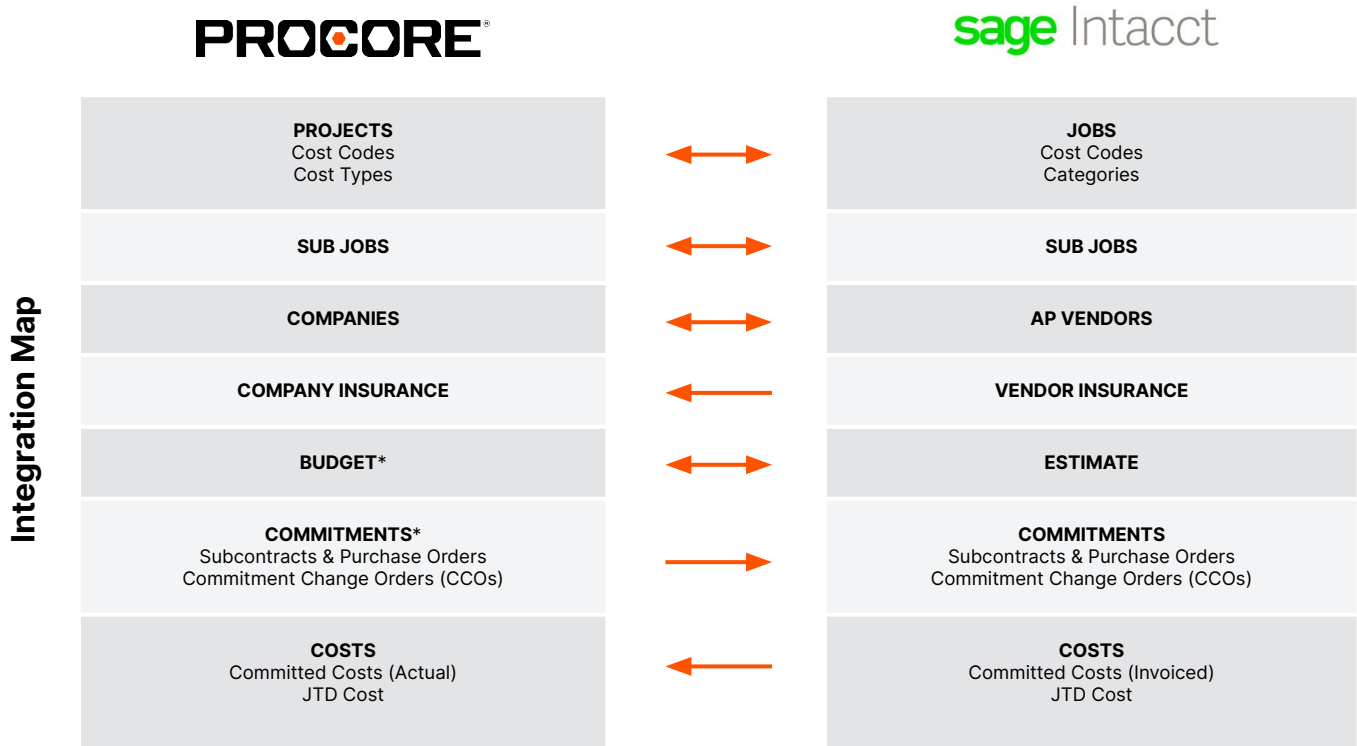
PROCORE®

sage Intacct

Integration Map

PROJECTS
Cost Codes
Cost Types

JOBS
Cost Codes
Categories

SUB JOBS

SUB JOBS

COMPANIES

AP VENDORS

COMPANY INSURANCE

VENDOR INSURANCE

BUDGET*

ESTIMATE

COMMITMENTS*
Subcontracts & Purchase Orders
Commitment Change Orders (CCOs)

COMMITMENTS
Subcontracts & Purchase Orders
Commitment Change Orders (CCOs)

COSTS
Committed Costs (Actual)
JTD Cost

COSTS
Committed Costs (Invoiced)
JTD Cost